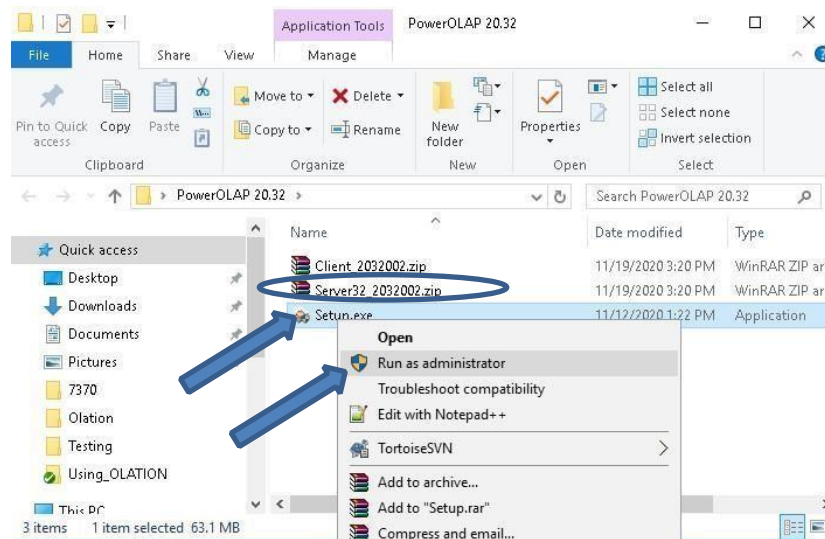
Application Tools PowerOLAP 20.32

File Home Share View Manage

Pin to Quick access Copy Paste

Clipboard

Move to Delete

Copy to Rename

Organize

New folder

New

Properties

Open

Select all

Select none

Invert selection

Select

PowerOLAP 20.32

Search PowerOLAP 20.32

Quick access

Desktop

Downloads

Documents

Pictures

7370

Olation

Testing

Using_OLATION

This PC

Name

Client_2032002.zip

Server32_2032002.zip

Setup.exe

Date modified

11/19/2020 3:20 PM

11/19/2020 3:20 PM

11/12/2020 1:22 PM

Type

WinRAR ZIP ar

WinRAR ZIP ar

Application

Open

Run as administrator

Troubleshoot compatibility

Edit with Notepad++

TortoiseSVN

Add to archive...

Add to "Setup.rar"

Compress and email...

3 items 1 item selected 63.1 MB